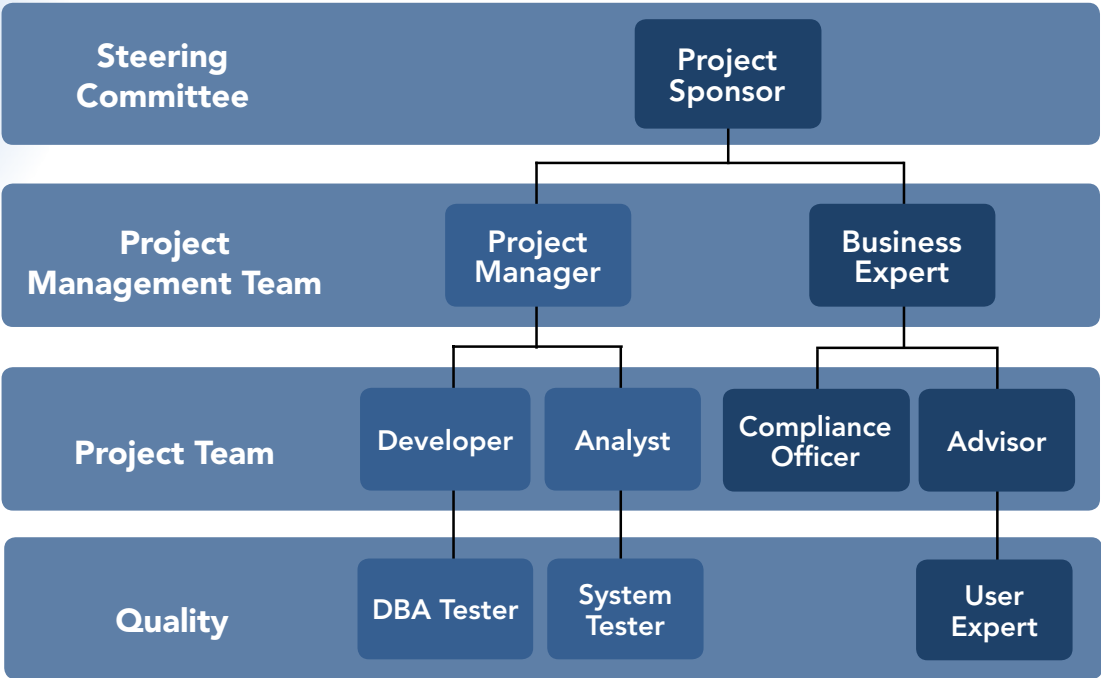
Steering Committee

Project Sponsor

Project Management Team

Project Manager

Business Expert

Project Team

Developer

Analyst

Compliance Officer

Advisor

Quality

DBA Tester

System Tester

User Expert